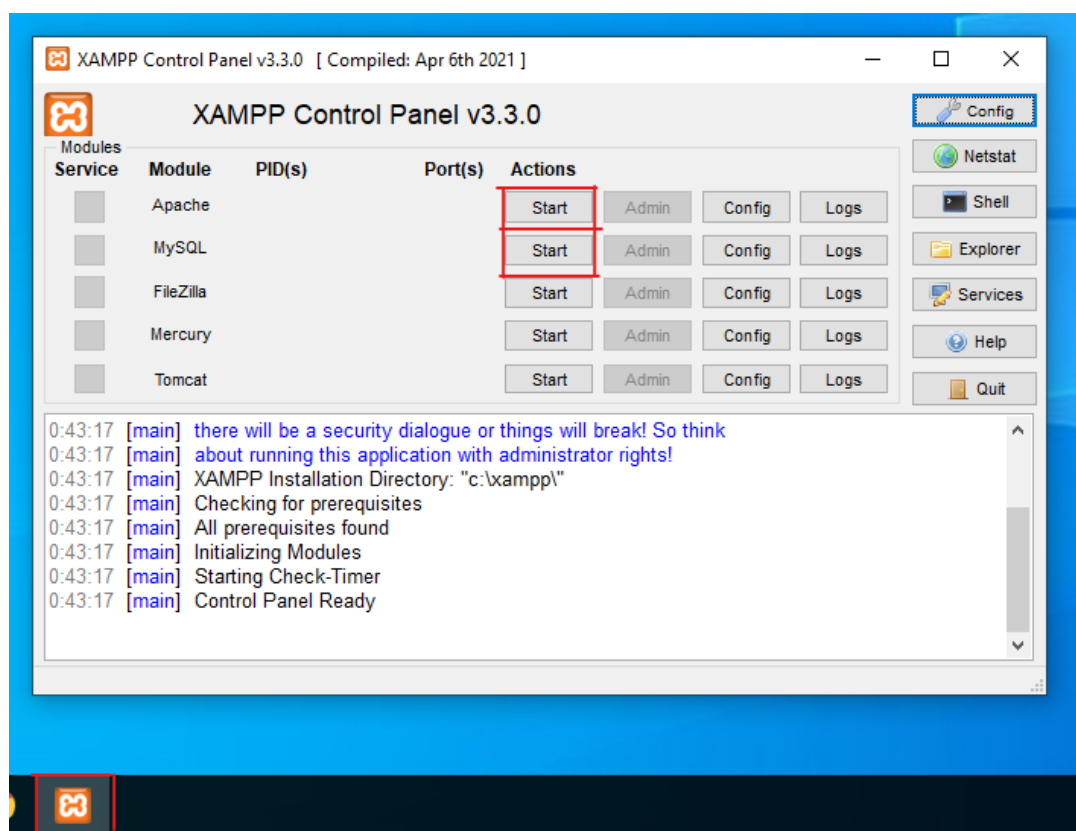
XAMPP Control Panel v3.3.0 [ Compiled: Apr 6th 2021 ]

XAMPP Control Panel v3.3.0

Config
Netstat
Shell
Explorer
Services
Help
Quit

Modules

| Service | Module | PID(s) | Port(s) | Actions | | | |
|---|---|---|---|---|---|---|---|
| | Apache | | | Start | Admin | Config | Logs |
| | MySQL | | | Start | Admin | Config | Logs |
| | FileZilla | | | Start | Admin | Config | Logs |
| | Mercury | | | Start | Admin | Config | Logs |
| | Tomcat | | | Start | Admin | Config | Logs |

0:43:17 [main] there will be a security dialogue or things will break! So think
0:43:17 [main] about running this application with administrator rights!
0:43:17 [main] XAMPP Installation Directory: "c:\xampp\"
0:43:17 [main] Checking for prerequisites
0:43:17 [main] All prerequisites found
0:43:17 [main] Initializing Modules
0:43:17 [main] Starting Check-Timer
0:43:17 [main] Control Panel Ready